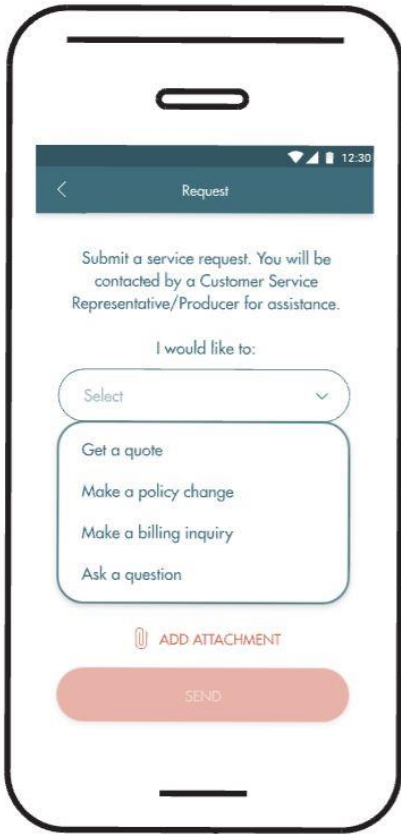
12:30

<

Request

Submit a service request. You will be contacted by a Customer Service Representative/Producer for assistance.

I would like to:

Select

Get a quote

Make a policy change

Make a billing inquiry

Ask a question

ADD ATTACHMENT

SEND